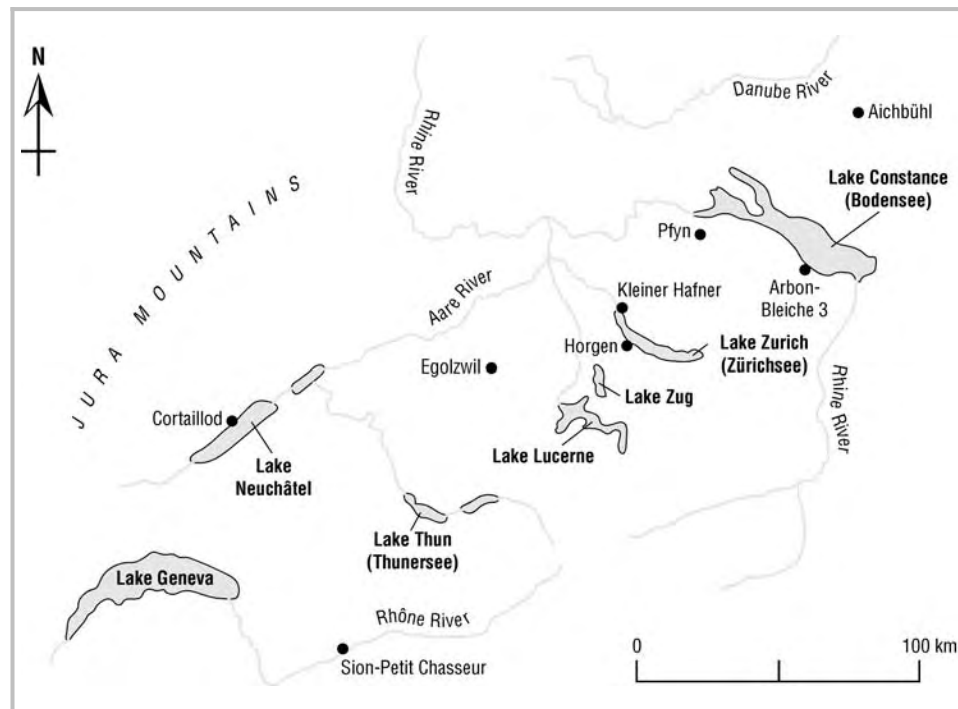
N

Danube River

Aichbühl

Rhine River

JURA MOUNTAINS

Lake Constance (Bodensee)

Pfyn

Arbon-Bleiche 3

Aare River

Kleiner Hafner

Horgen

Lake Zurich (Zürichsee)

Egolzwil

Lake Zug

Cortaillod

Lake Lucerne

Rhine River

Lake Neuchâtel

Lake Thun (Thunersee)

Lake Geneva

Rhône River

Sion-Petit Chasseur

0

100 km